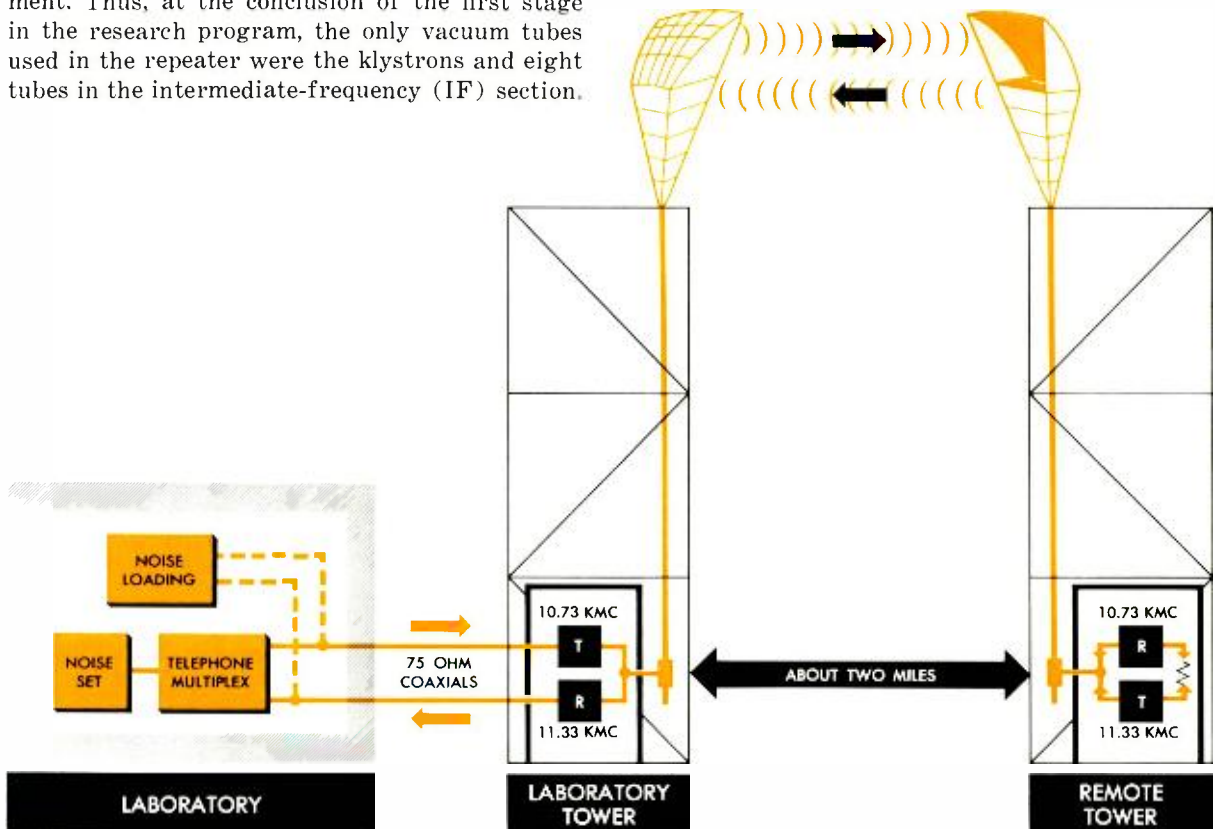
ment. Thus, at the conclusion of the first stage in the research program, the only vacuum tubes used in the repeater were the klystrons and eight tubes in the intermediate-frequency (IF) section.

NOISE LOADING

NOISE SET

TELEPHONE MULTIPLEX

75 OHM COAXIALS

10.73 KMC

T

R

11.33 KMC

ABOUT TWO MILES

10.73 KMC

R

T

11.33 KMC

LABORATORY

LABORATORY TOWER

REMOTE TOWER